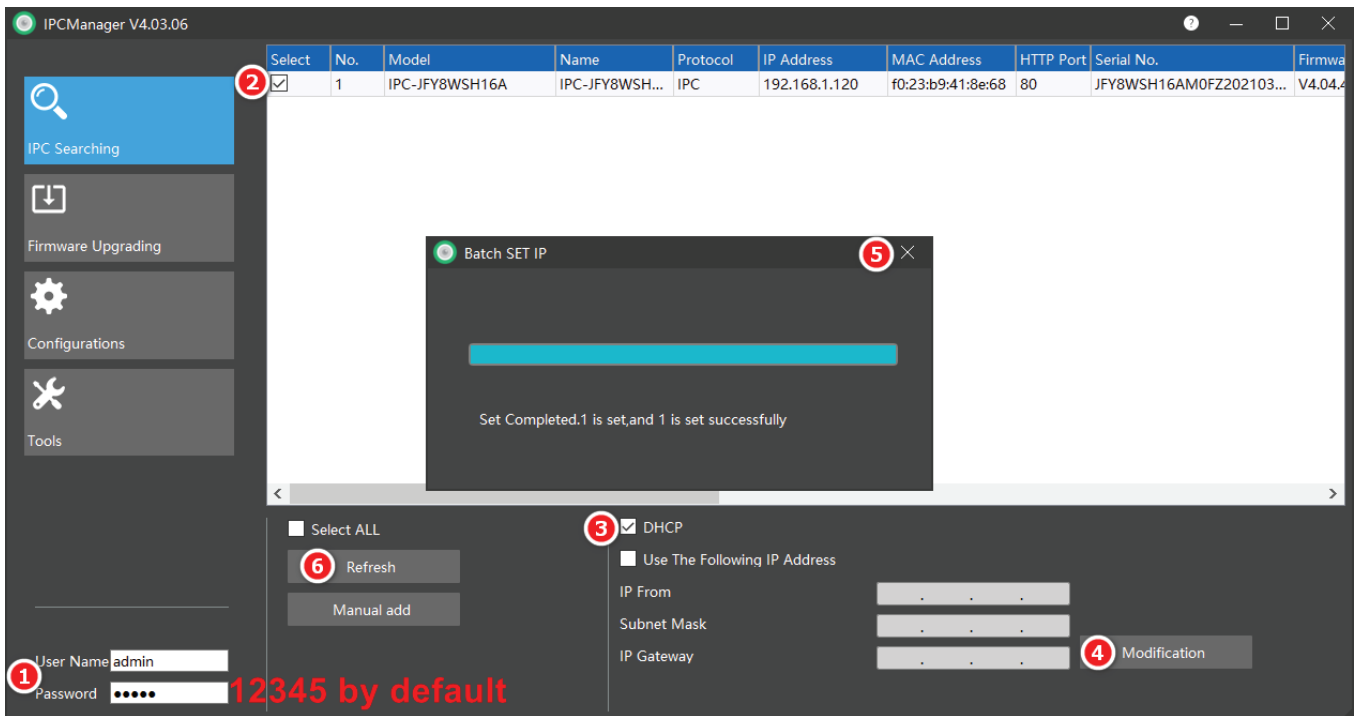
IPCManager V4.03.06

IPC Searching
Firmware Upgrading
Configurations
Tools

| Select | No. | Model | Name | Protocol | IP Address | MAC Address | HTTP Port | Serial No. | Firmwa |
|---|---|---|---|---|---|---|---|---|---|
| 2 ☑ | 1 | IPC-JFY8WSH16A | IPC-JFY8WSH... | IPC | 192.168.1.120 | f0:23:b9:41:8e:68 | 80 | JFY8WSH16AM0FZ202103... | V4.04.4 |

Batch SET IP
5

Set Completed.1 is set,and 1 is set successfully

Select ALL
6 Refresh
Manual add

3 ☑ DHCP
Use The Following IP Address
IP From
Subnet Mask
IP Gateway
4 Modification

User Name admin
1 Password ●●●●● 12345 by default